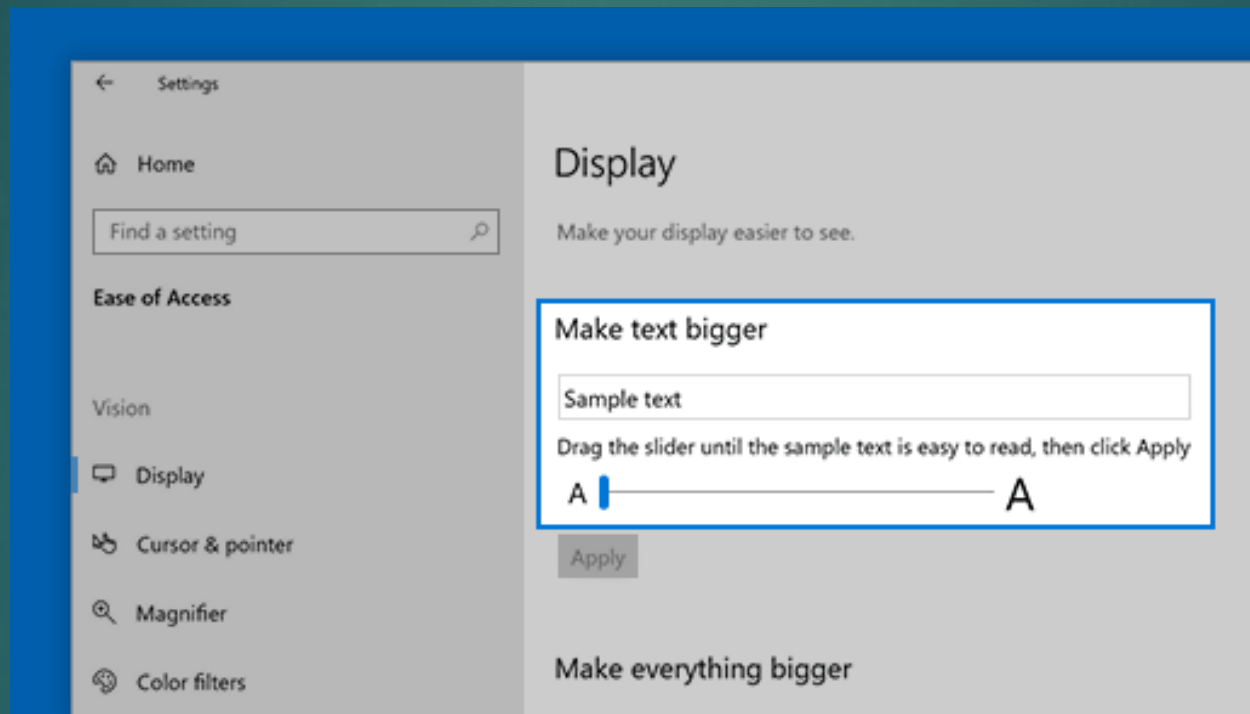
Settings

Home

Find a setting

Ease of Access

Vision

Display

Cursor & pointer

Magnifier

Color filters

Display

Make your display easier to see.

Make text bigger

Sample text

Drag the slider until the sample text is easy to read, then click Apply

A A

Apply

Make everything bigger